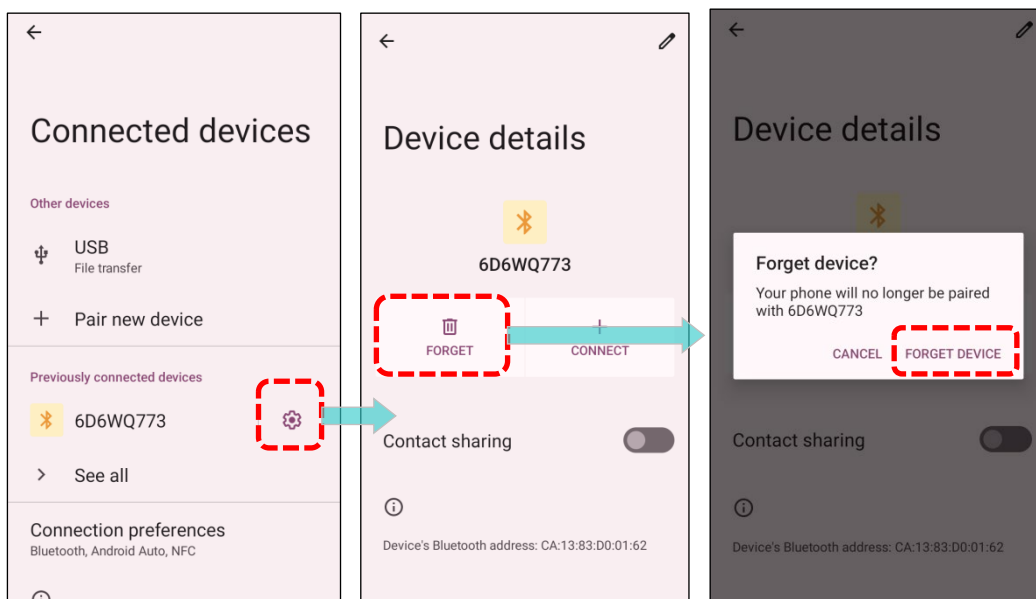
Connected devices

Other devices

USB
File transfer

Pair new device

Previously connected devices

6D6WQ773

See all

Connection preferences
Bluetooth, Android Auto, NFC

Device details

6D6WQ773

FORGET

CONNECT

Contact sharing

Device's Bluetooth address: CA:13:83:D0:01:62

Device details

Forget device?

Your phone will no longer be paired with 6D6WQ773

CANCEL

FORGET DEVICE

Contact sharing

Device's Bluetooth address: CA:13:83:D0:01:62